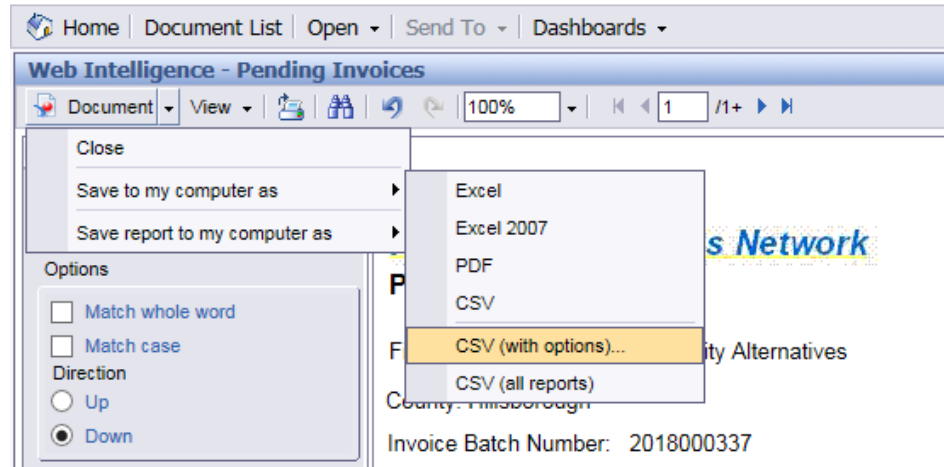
Home | Document List | Open ▾ | Send To ▾ | Dashboards ▾

Web Intelligence - Pending Invoices

Document ▾ View ▾ 100% ▾ 1 /1+

Close

Save to my computer as

Save report to my computer as

Excel

Excel 2007

PDF

CSV

CSV (with options)...

CSV (all reports)

s Network

P

F ity Alternatives

County: Hillsborough

Invoice Batch Number: 2018000337

Options

Match whole word

Match case

Direction

Up

Down